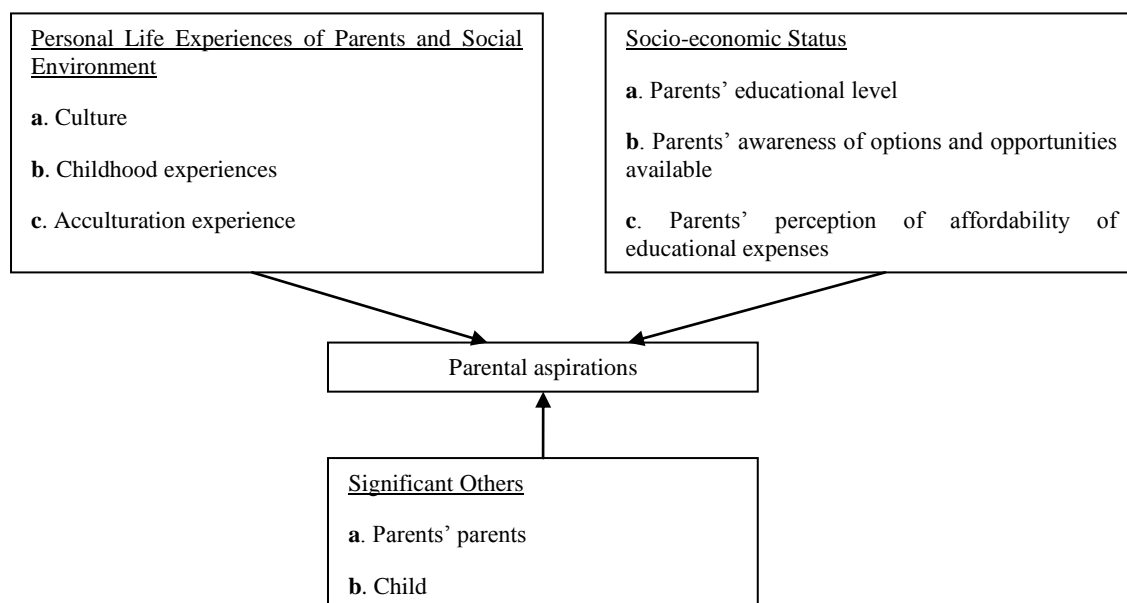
Personal Life Experiences of Parents and Social Environment

**a**. Culture

**b**. Childhood experiences

**c**. Acculturation experience

Socio-economic Status

**a**. Parents' educational level

**b**. Parents' awareness of options and opportunities available

**c**. Parents' perception of affordability of educational expenses

Parental aspirations

Significant Others

**a**. Parents' parents

**b**. Child